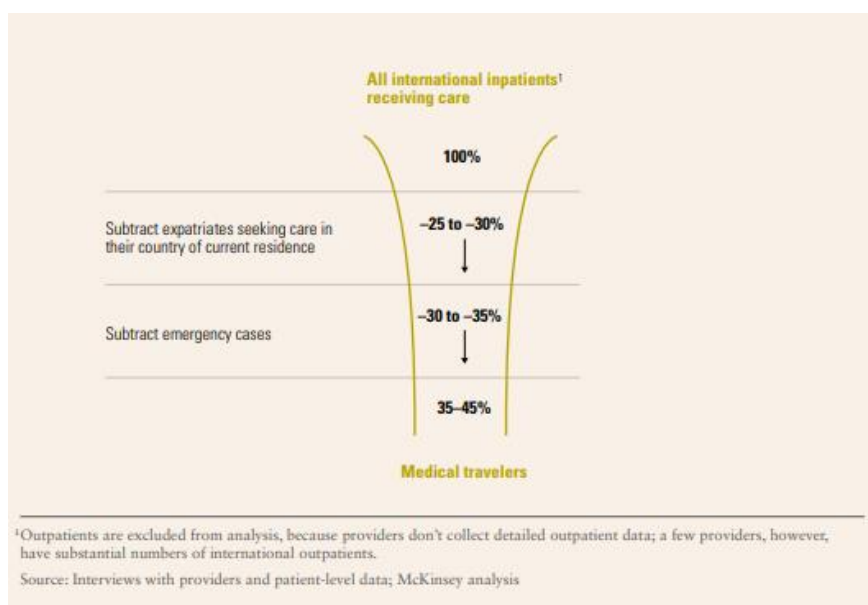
All international inpatients$^1$ receiving care

100%

Subtract expatriates seeking care in their country of current residence

–25 to –30%

Subtract emergency cases

–30 to –35%

35–45%

Medical travelers

$^1$Outpatients are excluded from analysis, because providers don't collect detailed outpatient data; a few providers, however, have substantial numbers of international outpatients.

Source: Interviews with providers and patient-level data; McKinsey analysis